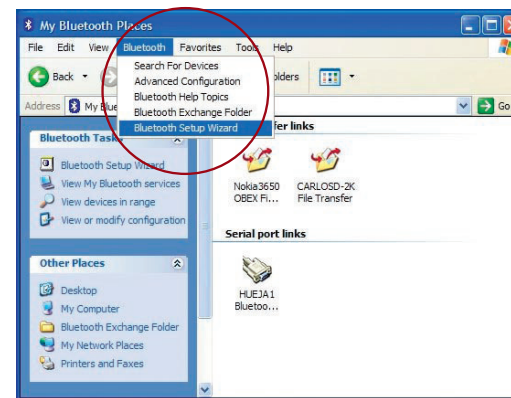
My Bluetooth Places

File Edit View Bluetooth Favorites Tools Help

Back

Search For Devices
Advanced Configuration
Bluetooth Help Topics
Bluetooth Exchange Folder
Bluetooth Setup Wizard

olders

Address My Blue

Go

Bluetooth Tasks

Bluetooth Setup Wizard
View My Bluetooth services
View devices in range
View or modify configuration

fer links

Nokia3650 OBEX Fi...

CARLOSD-2K File Transfer

Serial port links

HUEJA1 Bluetoo...

Other Places

Desktop
My Computer
Bluetooth Exchange Folder
My Network Places
Printers and Faxes